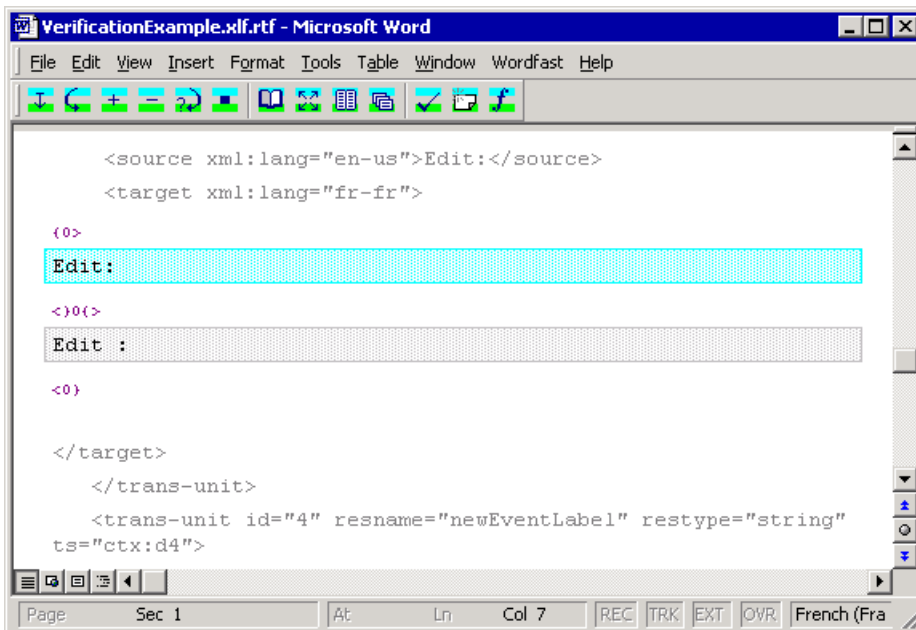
VerificationExample.xlf.rtf - Microsoft Word

File Edit View Insert Format Tools Table Window Wordfast Help

<source xml:lang="en-us">Edit:</source>

<target xml:lang="fr-fr">

{0>

Edit:

<}0{>

Edit :

<0}

</target>

</trans-unit>

<trans-unit id="4" resname="newEventLabel" restype="string" ts="ctx:d4">

Page Sec 1 At Ln Col 7 REC TRK EXT OVR French (Fra